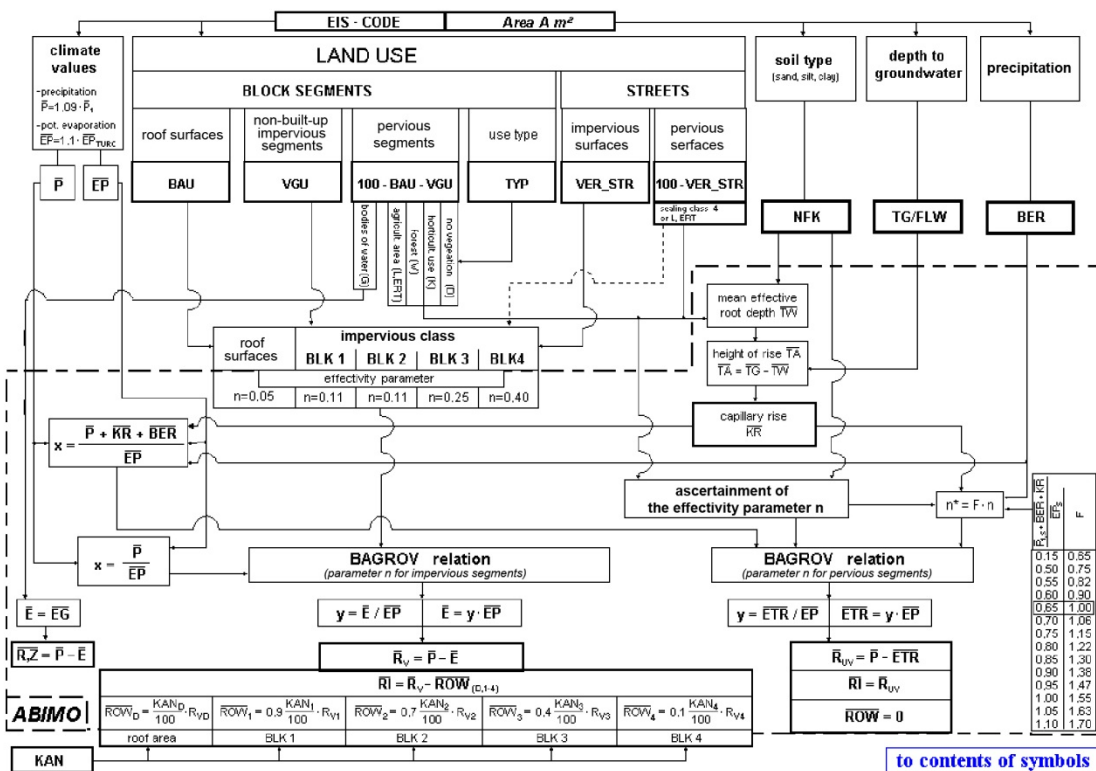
EIS - CODE

Area A m²

climate values

-precipitation $\overline{P} = 1.09 \cdot \overline{P}_1$

-pot. evaporation $\overline{EP} = 1.1 \cdot \overline{EP}_{TURC}$

$\overline{P}$

$\overline{EP}$

LAND USE

BLOCK SEGMENTS

roof surfaces

non-built-up impervious segments

pervious segments

use type

BAU

VGU

100 - BAU - VGU

TYP

bodies of water (G)

agricult. area (LERT)

forest (W)

horticult. use (K)

no vegetation (D)

STREETS

impervious surfaces

pervious serfaces

VER_STR

100 - VER_STR

sealing class 4 or L, ERT

soil type (sand, silt, clay)

depth to groundwater

precipitation

NFK

TG/FLW

BER

mean effective root depth $\overline{TW}$

height of rise $\overline{TA}$

$\overline{TA} = \overline{TG} - \overline{TW}$

capillary rise $\overline{KR}$

| roof surfaces | BLK 1 | BLK 2 | BLK 3 | BLK4 |
|---|---|---|---|---|
| | impervious class | | | |
| | effectivity parameter | | | |
| n=0.05 | n=0.11 | n=0.11 | n=0.25 | n=0.40 |

$x = \frac{\overline{P} + \overline{KR} + \overline{BER}}{\overline{EP}}$

ascertainment of the effectivity parameter n

$n^* = F \cdot n$

| $\frac{\overline{P}_{S} + \overline{BER} + \overline{KR}}{\overline{EP}_S}$ | F |
|---|---|
| 0.15 | 0.55 |
| 0.50 | 0.75 |
| 0.55 | 0.82 |
| 0.60 | 0.90 |
| 0.65 | 1.00 |
| 0.70 | 1.06 |
| 0.75 | 1.15 |
| 0.80 | 1.22 |
| 0.85 | 1.30 |
| 0.90 | 1.38 |
| 0.95 | 1.47 |
| 1.00 | 1.55 |
| 1.05 | 1.63 |
| 1.10 | 1.70 |

$x = \frac{\overline{P}}{\overline{EP}}$

BAGROV relation
(parameter n for impervious segments)

BAGROV relation
(parameter n for pervious segments)

$\overline{E} = \overline{EG}$

$\overline{R_i Z} = \overline{P} - \overline{E}$

$y = \overline{E} / \overline{EP}$ $\overline{E} = y \cdot \overline{EP}$

$\overline{R}_V = \overline{P} - \overline{E}$

$y = \overline{ETR} / \overline{EP}$ $\overline{ETR} = y \cdot \overline{EP}$

$\overline{R}_{UV} = \overline{P} - \overline{ETR}$

$\overline{RI} = \overline{R}_{UV}$

$\overline{ROW} = 0$

$\overline{RI} = \overline{R}_V - \overline{ROW}_{(D,1-4)}$

ABIMO

| $\overline{ROW}_D = \frac{KAN_D}{100} \cdot R_{VD}$ | $\overline{ROW}_1 = 0.9 \frac{KAN_1}{100} \cdot R_{V1}$ | $\overline{ROW}_2 = 0.7 \frac{KAN_2}{100} \cdot R_{V2}$ | $\overline{ROW}_3 = 0.4 \frac{KAN_3}{100} \cdot R_{V3}$ | $\overline{ROW}_4 = 0.1 \frac{KAN_4}{100} \cdot R_{V4}$ |
|---|---|---|---|---|
| roof area | BLK 1 | BLK 2 | BLK 3 | BLK 4 |

KAN

to contents of symbols